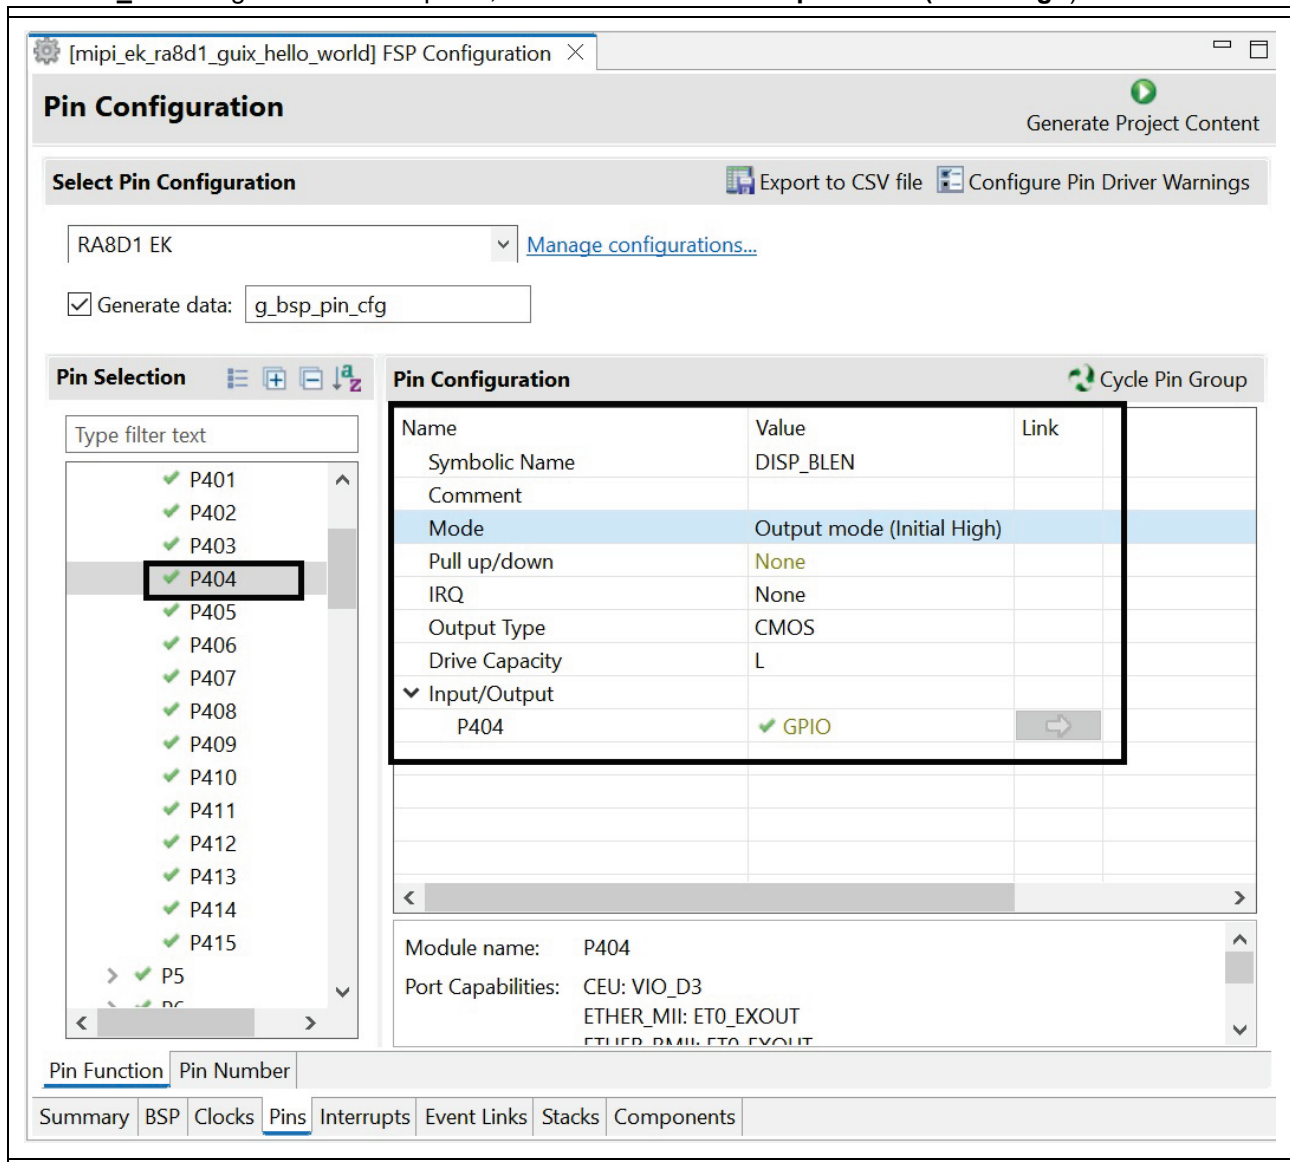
[mipi_ek_ra8d1_guix_hello_world] FSP Configuration

Pin Configuration

Generate Project Content

Select Pin Configuration

Export to CSV file Configure Pin Driver Warnings

RA8D1 EK

Manage configurations...

Generate data: g_bsp_pin_cfg

Pin Selection

Type filter text

P401
P402
P403
P404
P405
P406
P407
P408
P409
P410
P411
P412
P413
P414
P415
P5
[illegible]

Pin Configuration

Cycle Pin Group

| Name | Value | Link |
|---|---|---|
| Symbolic Name | DISP_BLEN | |
| Comment | | |
| Mode | Output mode (Initial High) | |
| Pull up/down | None | |
| IRQ | None | |
| Output Type | CMOS | |
| Drive Capacity | L | |
| Input/Output | | |
| P404 | GPIO | |

Module name: P404

Port Capabilities: CEU: VIO_D3
ETHER_MII: ET0_EXOUT
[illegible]

Pin Function Pin Number

Summary BSP Clocks Pins Interrupts Event Links Stacks Components